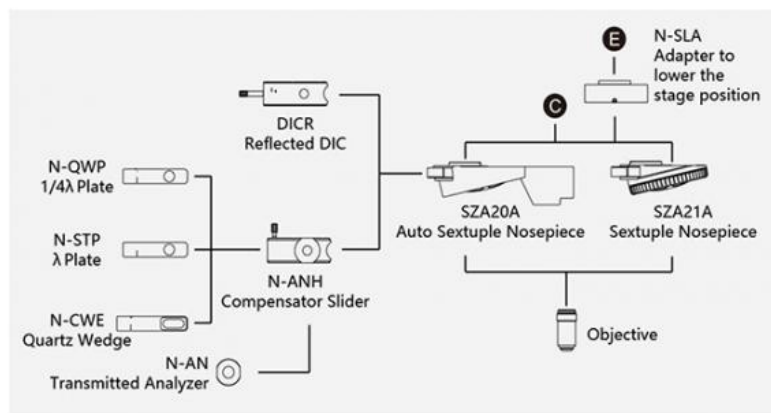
E

N-SLA Adapter to lower the stage position

C

DICR Reflected DIC

N-QWP 1/4λ Plate

N-STP λ Plate

N-CWE Quartz Wedge

N-ANH Compensator Slider

SZA20A Auto Sextuple Nosepiece

SZA21A Sextuple Nosepiece

Objective

N-AN Transmitted Analyzer